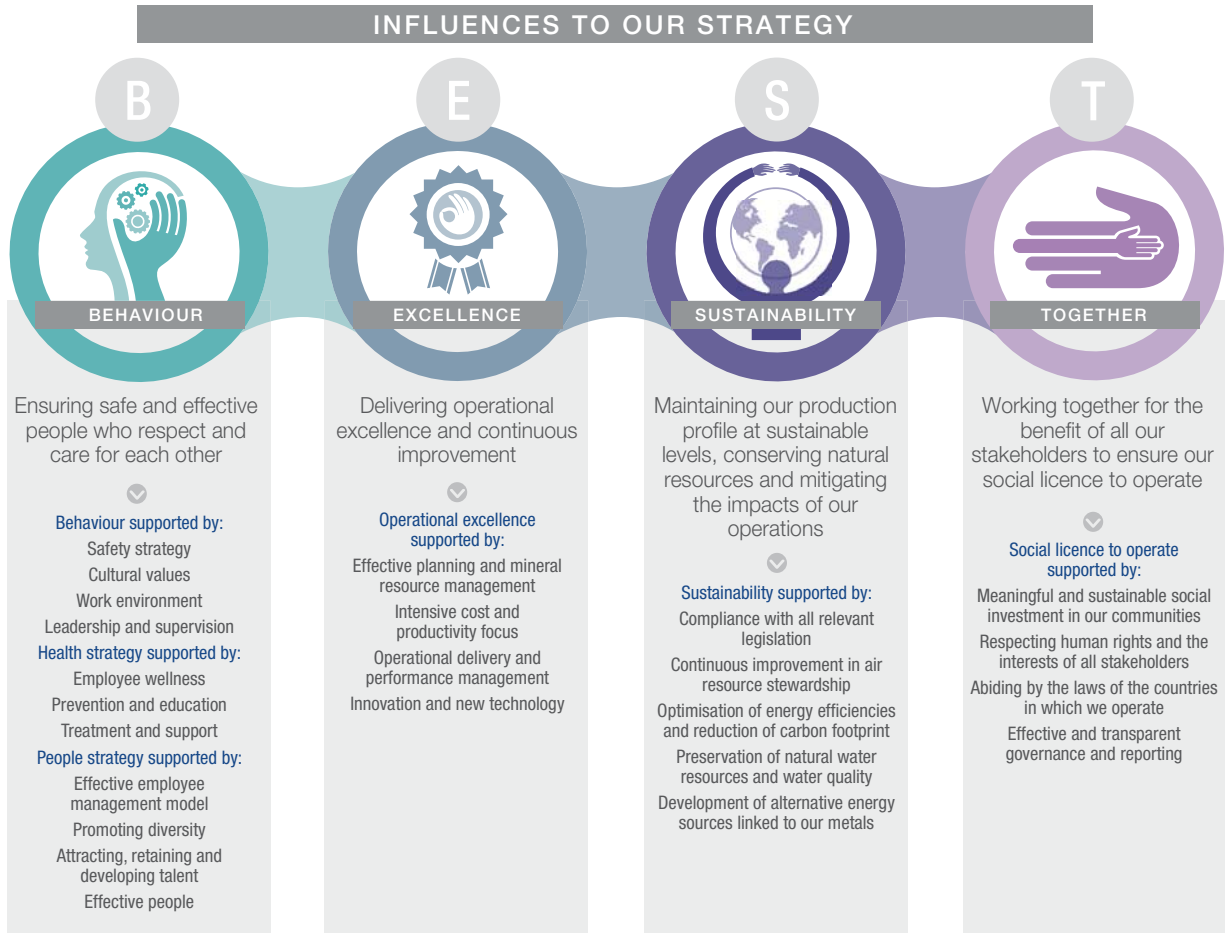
INFLUENCES TO OUR STRATEGY

B

BEHAVIOUR

Ensuring safe and effective people who respect and care for each other

Behaviour supported by:
Safety strategy
Cultural values
Work environment
Leadership and supervision

Health strategy supported by:
Employee wellness
Prevention and education
Treatment and support

People strategy supported by:
Effective employee management model
Promoting diversity
Attracting, retaining and developing talent
Effective people

E

EXCELLENCE

Delivering operational excellence and continuous improvement

Operational excellence supported by:
Effective planning and mineral resource management
Intensive cost and productivity focus
Operational delivery and performance management
Innovation and new technology

S

SUSTAINABILITY

Maintaining our production profile at sustainable levels, conserving natural resources and mitigating the impacts of our operations

Sustainability supported by:
Compliance with all relevant legislation
Continuous improvement in air resource stewardship
Optimisation of energy efficiencies and reduction of carbon footprint
Preservation of natural water resources and water quality
Development of alternative energy sources linked to our metals

T

TOGETHER

Working together for the benefit of all our stakeholders to ensure our social licence to operate

Social licence to operate supported by:
Meaningful and sustainable social investment in our communities
Respecting human rights and the interests of all stakeholders
Abiding by the laws of the countries in which we operate
Effective and transparent governance and reporting